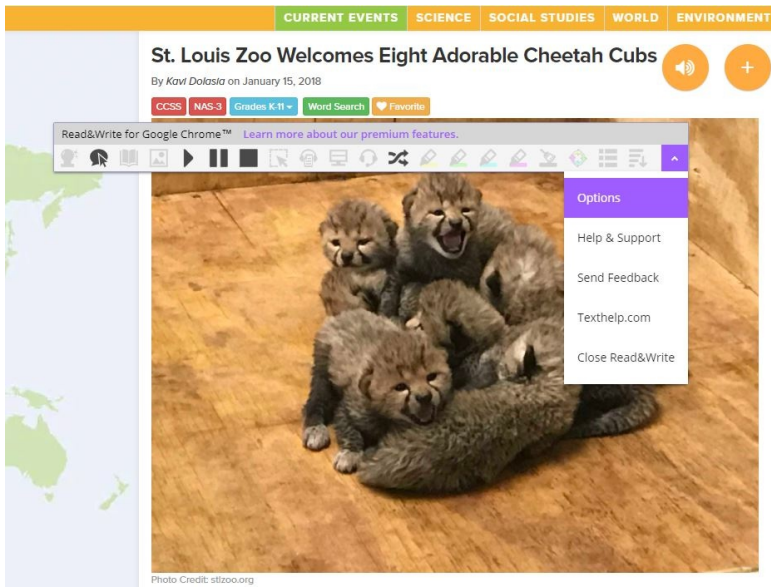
CURRENT EVENTS SCIENCE SOCIAL STUDIES WORLD ENVIRONMENT

St. Louis Zoo Welcomes Eight Adorable Cheetah Cubs

By Kavi Dolasia on January 15, 2018

CCSS NAS-3 Grades K-11 Word Search Favorite

Read&Write for Google Chrome™ Learn more about our premium features.

Options
Help & Support
Send Feedback
Texthelp.com
Close Read&Write

Photo Credit: stlzoo.org